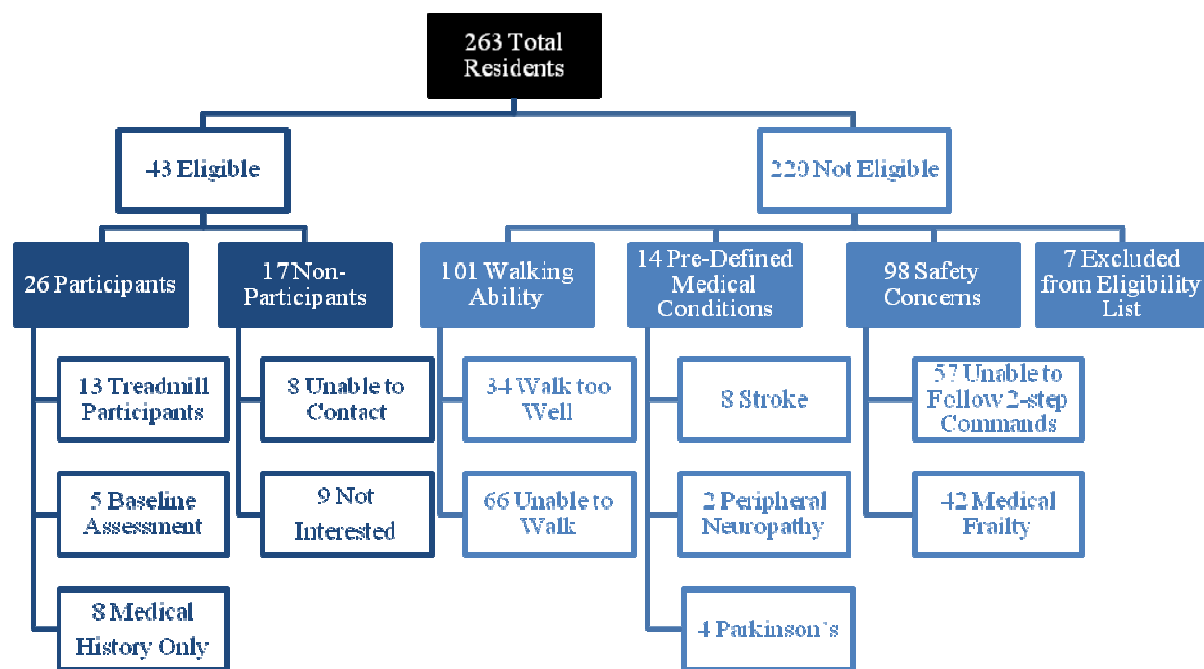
263 Total Residents

43 Eligible

220 Not Eligible

26 Participants

17 Non-Participants

101 Walking Ability

14 Pre-Defined Medical Conditions

98 Safety Concerns

7 Excluded from Eligibility List

13 Treadmill Participants

5 Baseline Assessment

8 Medical History Only

8 Unable to Contact

9 Not Interested

34 Walk too Well

66 Unable to Walk

8 Stroke

2 Peripheral Neuropathy

4 Parkinson's

57 Unable to Follow 2-step Commands

42 Medical Frailty